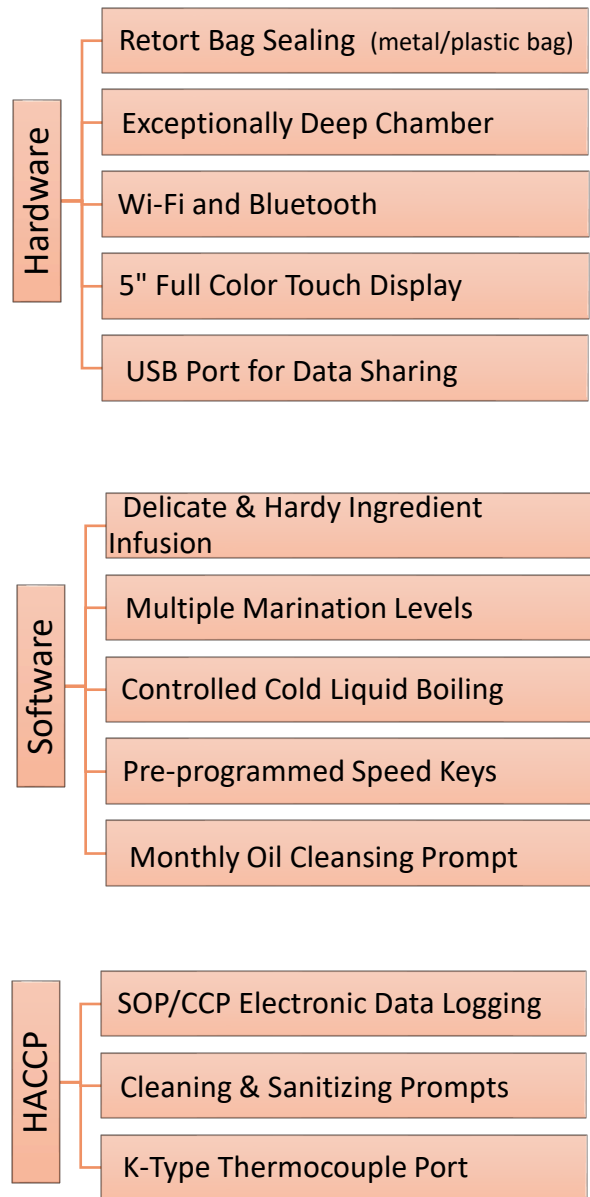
Hardware

Retort Bag Sealing (metal/plastic bag)

Exceptionally Deep Chamber

Wi-Fi and Bluetooth

5" Full Color Touch Display

USB Port for Data Sharing

Software

Delicate & Hardy Ingredient Infusion

Multiple Marination Levels

Controlled Cold Liquid Boiling

Pre-programmed Speed Keys

Monthly Oil Cleansing Prompt

HACCP

SOP/CCP Electronic Data Logging

Cleaning & Sanitizing Prompts

K-Type Thermocouple Port